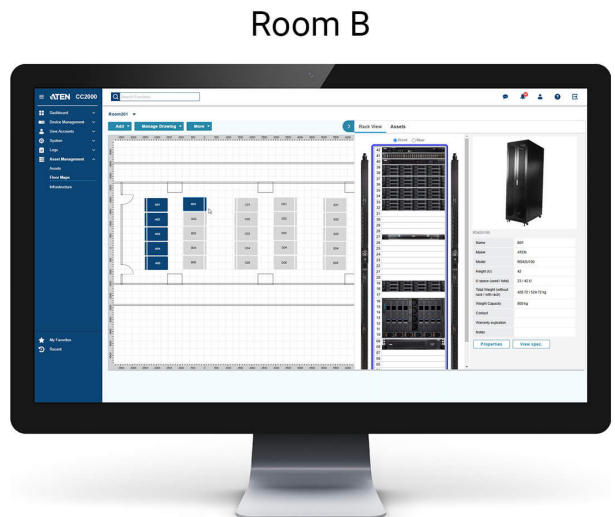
Room B

ATEN CC2000

Search Functions

Dashboard
Device Management
User Accounts
System
Logs
Asset Management
Assets
Floor Maps
Infrastructure

My Favorites
Recent

Room201

Add
Manage Drawing
More

Rack View
Assets

Front
Rear

Name
Maker
ATEN
Model
Height (U)
42
U space (used / total)
Total Weight (without rack / with rack)
Weight Capacity
Contact
Warranty expiration
Notes

Properties
View spec.